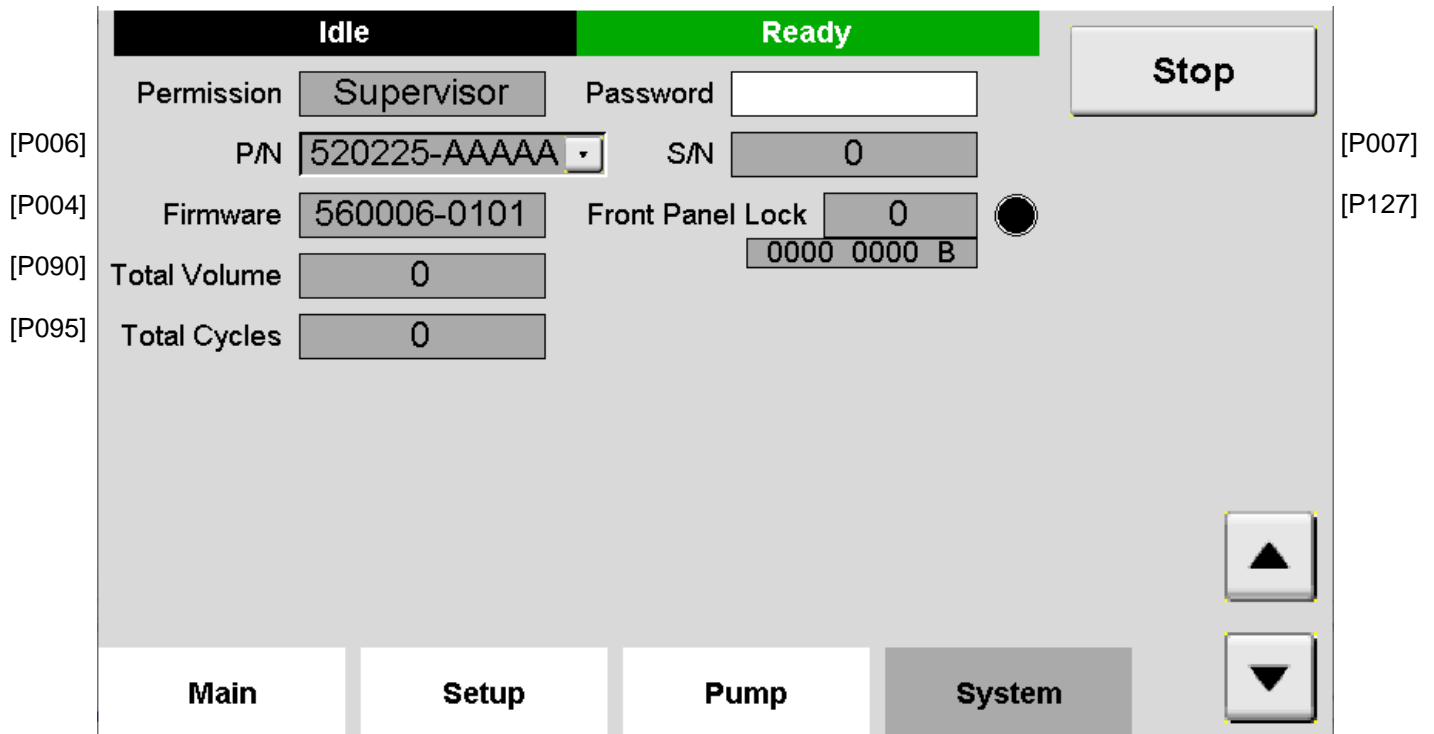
Idle
Ready
Stop

Permission Supervisor
Password

[P006] P/N 520225-AAAAA
S/N 0 [P007]

[P004] Firmware 560006-0101
Front Panel Lock 0 [P127]
0000 0000 B

[P090] Total Volume 0

[P095] Total Cycles 0

Main
Setup
Pump
System